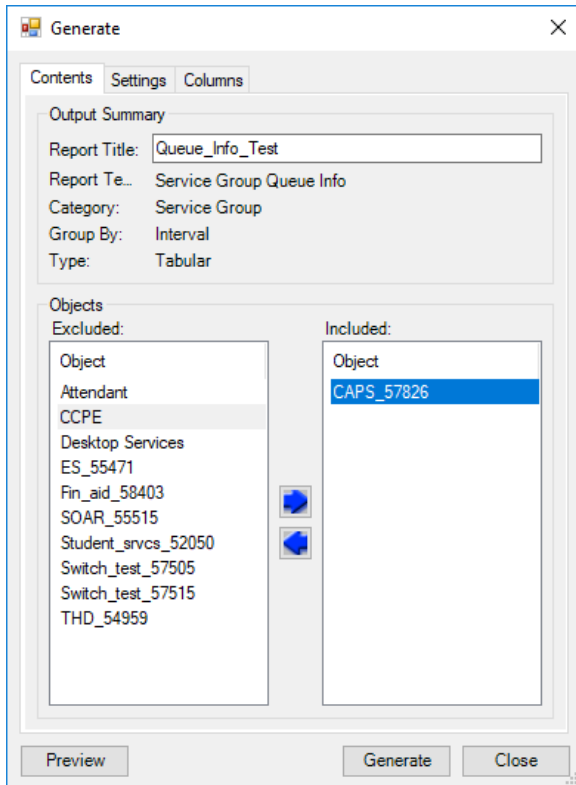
Generate

Contents Settings Columns

Output Summary

Report Title: Queue_Info_Test

Report Te... Service Group Queue Info

Category: Service Group

Group By: Interval

Type: Tabular

Objects

Excluded:

| Object |
|---|
| Attendant |
| CCPE |
| Desktop Services |
| ES_55471 |
| Fin_aid_58403 |
| SOAR_55515 |
| Student_srvcs_52050 |
| Switch_test_57505 |
| Switch_test_57515 |
| THD_54959 |

Included:

| Object |
|---|
| CAPS_57826 |

Preview Generate Close